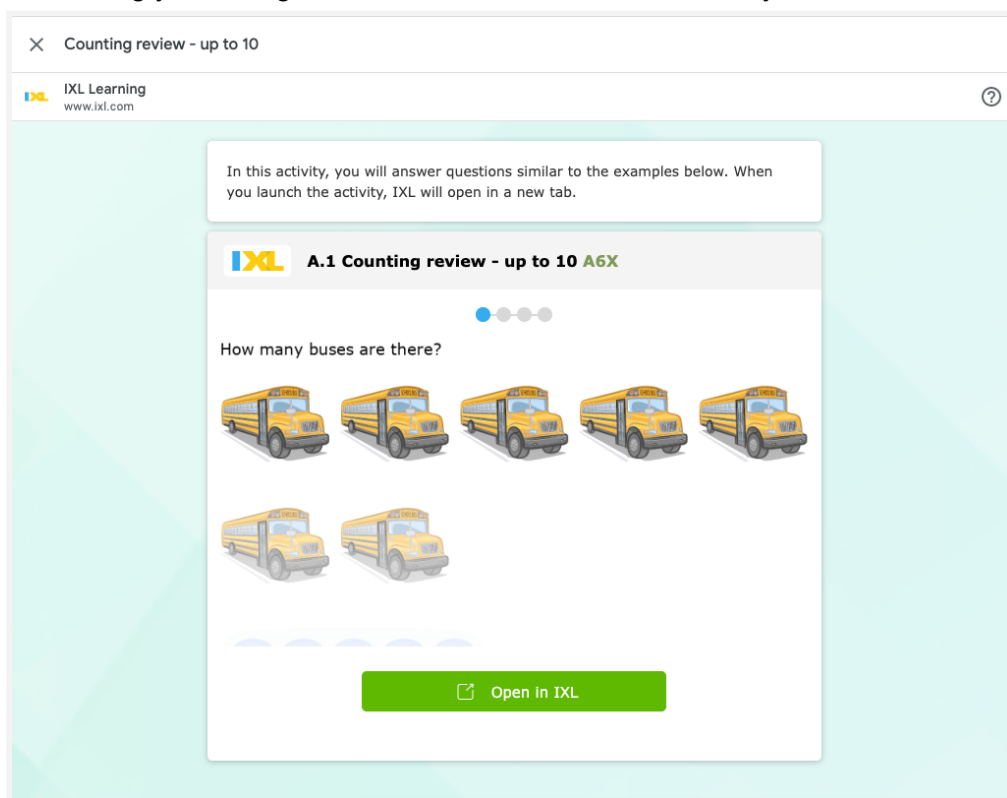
Counting review - up to 10

IXL Learning
www.ixl.com

In this activity, you will answer questions similar to the examples below. When you launch the activity, IXL will open in a new tab.

IXL A.1 Counting review - up to 10 A6X

How many buses are there?

Open in IXL